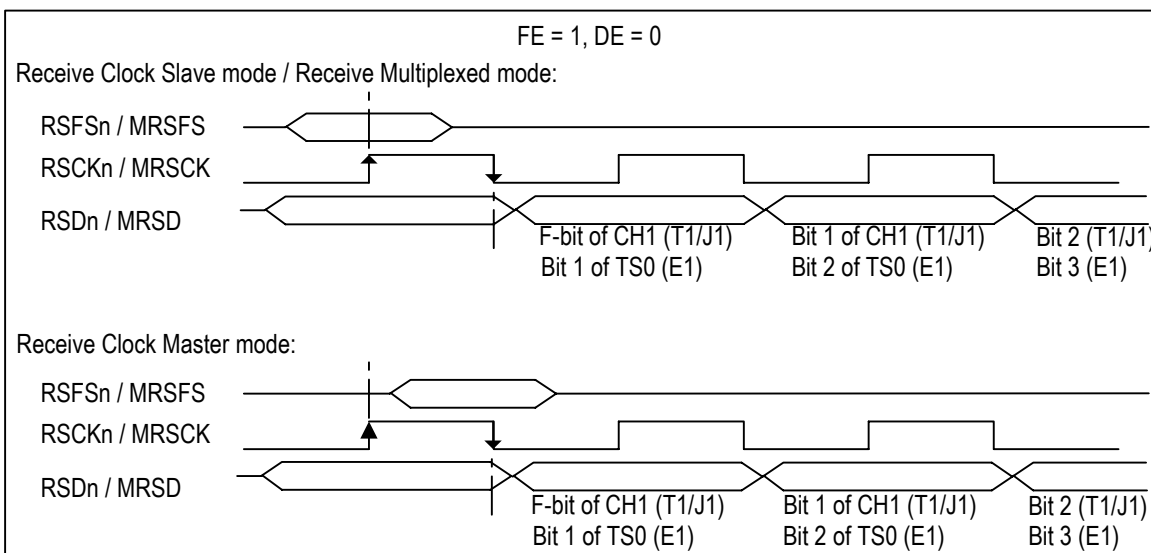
FE = 1, DE = 0

Receive Clock Slave mode / Receive Multiplexed mode:

RSFSn / MRSFS

RSCKn / MRSCK

RSDn / MRSD

F-bit of CH1 (T1/J1)
Bit 1 of TS0 (E1)

Bit 1 of CH1 (T1/J1)
Bit 2 of TS0 (E1)

Bit 2 (T1/J1)
Bit 3 (E1)

Receive Clock Master mode:

RSFSn / MRSFS

RSCKn / MRSCK

RSDn / MRSD

F-bit of CH1 (T1/J1)
Bit 1 of TS0 (E1)

Bit 1 of CH1 (T1/J1)
Bit 2 of TS0 (E1)

Bit 2 (T1/J1)
Bit 3 (E1)